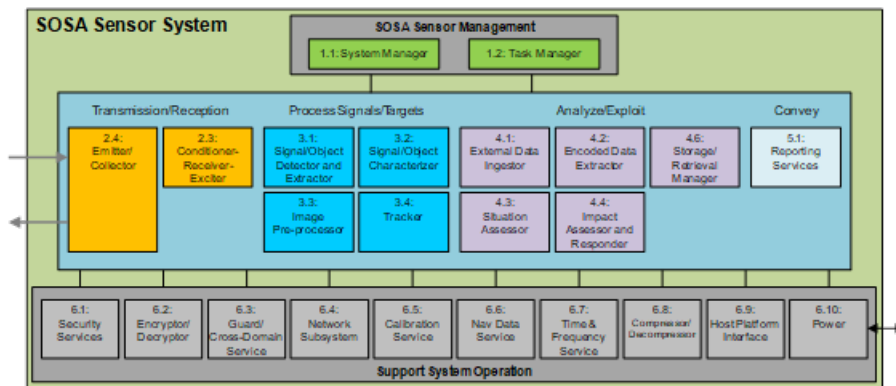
SOSA Sensor System

SOSA Sensor Management

1.1: System Manager

1.2: Task Manager

Transmission/Reception

Process Signals/Targets

Analyze/Exploit

Convey

2.4: Emitter/ Collector

2.3: Conditioner-Receiver-Exciter

3.1: Signal/Object Detector and Extractor

3.2: Signal/Object Characterizer

4.1: External Data Ingestor

4.2: Encoded Data Extractor

4.6: Storage/ Retrieval Manager

5.1: Reporting Services

3.3: Image Pre-processor

3.4: Tracker

4.3: Situation Assessor

4.4: Impact Assessor and Responder

6.1: Security Services

6.2: Encryptor/ Decryptor

6.3: Guard/ Cross-Domain Service

6.4: Network Subsystem

6.5: Calibration Service

6.6: Nav Data Service

6.7: Time & Frequency Service

6.8: Compressor/ Decompressor

6.9: Host Platform Interface

6.10: Power

Support System Operation